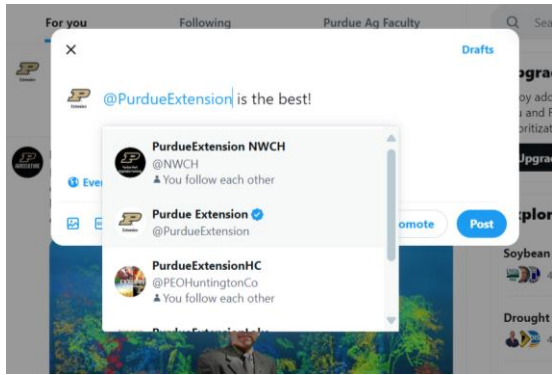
For you

Following

Purdue Ag Faculty

×

Drafts

@PurdueExtension is the best!

PurdueExtension NWCH
@NWCH
You follow each other

Purdue Extension
@PurdueExtension

PurdueExtensionHC
@PEOHuntingtonCo
You follow each other

Eve

omote

Post

Upgra
oy ad
s and
oritiza

Upgra

xplor

Soybean

Drought